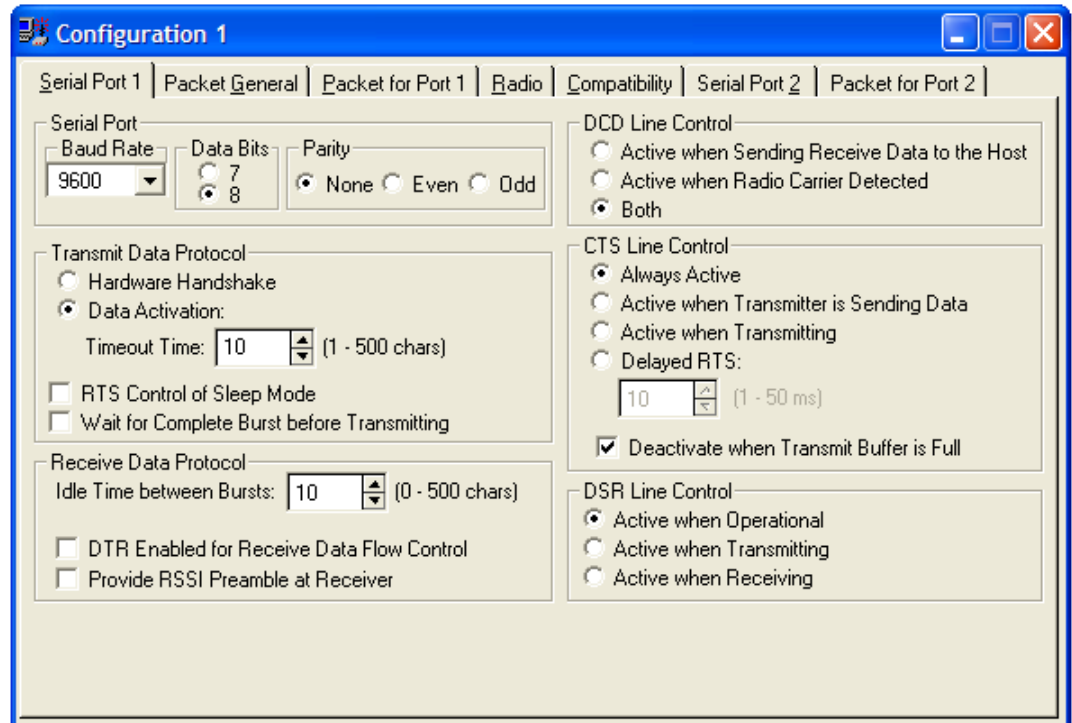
Configuration 1

Serial Port 1 | Packet General | Packet for Port 1 | Radio | Compatibility | Serial Port 2 | Packet for Port 2

Serial Port
Baud Rate
9600
Data Bits
7
8
Parity
None
Even
Odd

Transmit Data Protocol
Hardware Handshake
Data Activation:
Timeout Time: 10 (1 - 500 chars)
RTS Control of Sleep Mode
Wait for Complete Burst before Transmitting

Receive Data Protocol
Idle Time between Bursts: 10 (0 - 500 chars)
DTR Enabled for Receive Data Flow Control
Provide RSSI Preamble at Receiver

DCD Line Control
Active when Sending Receive Data to the Host
Active when Radio Carrier Detected
Both

CTS Line Control
Always Active
Active when Transmitter is Sending Data
Active when Transmitting
Delayed RTS:
10 (1 - 50 ms)
Deactivate when Transmit Buffer is Full

DSR Line Control
Active when Operational
Active when Transmitting
Active when Receiving